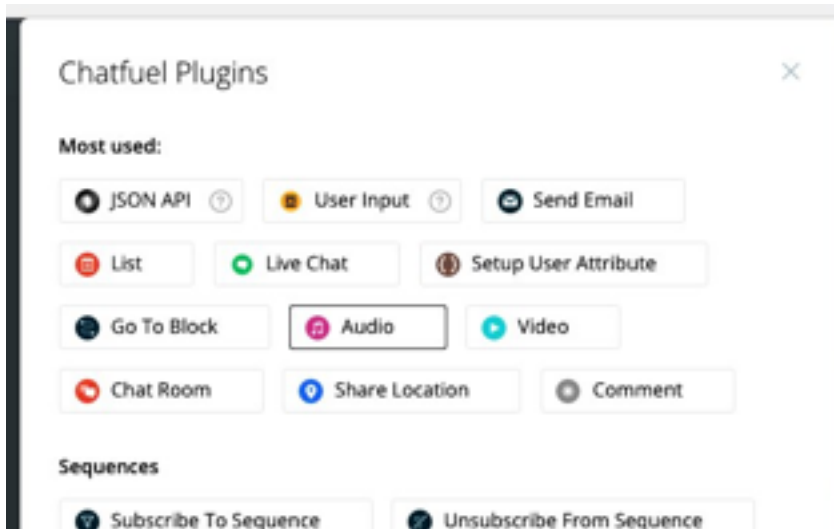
Chatfuel Plugins

×

Most used:

JSON API ?

User Input ?

Send Email

List

Live Chat

Setup User Attribute

Go To Block

Audio

Video

Chat Room

Share Location

Comment

Sequences

Subscribe To Sequence

Unsubscribe From Sequence